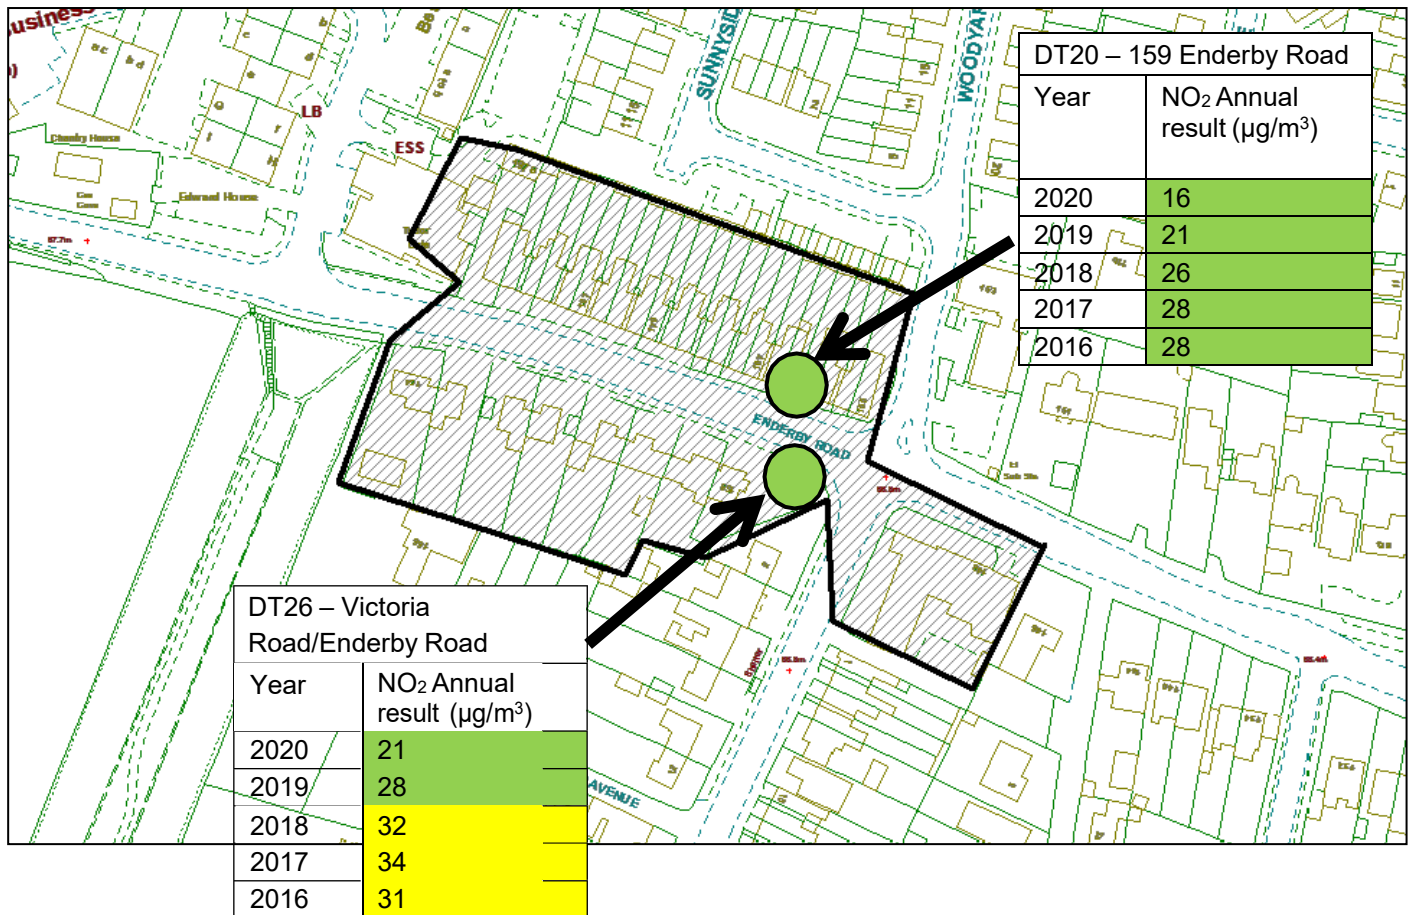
DT20 – 159 Enderby Road

| Year | $NO_2$ Annual result (µg/m$^3$) |
|---|---|
| 2020 | 16 |
| 2019 | 21 |
| 2018 | 26 |
| 2017 | 28 |
| 2016 | 28 |

DT26 – Victoria Road/Enderby Road

| Year | $NO_2$ Annual result (µg/m$^3$) |
|---|---|
| 2020 | 21 |
| 2019 | 28 |
| 2018 | 32 |
| 2017 | 34 |
| 2016 | 31 |

usines
LB
ESS
SUNNYSIDE
WOODYAR
ENDERBY ROAD
AVENUE
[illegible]